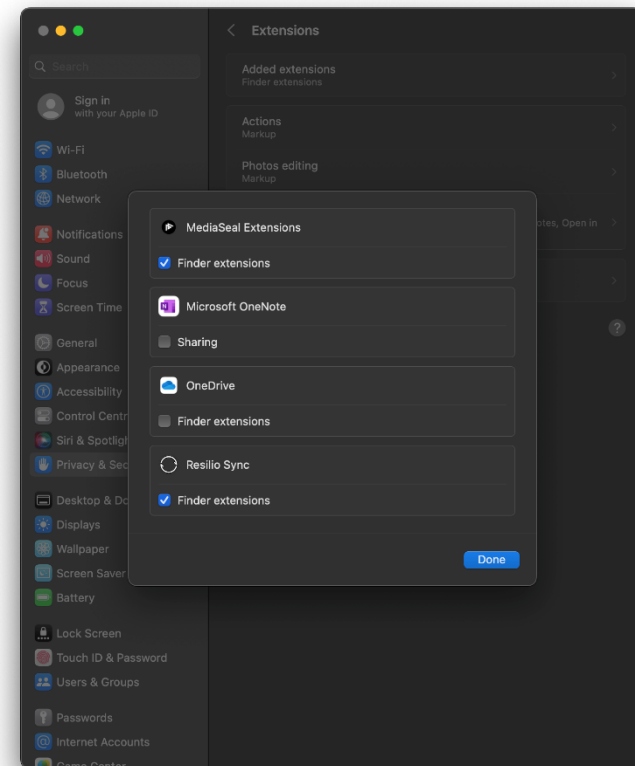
Search

Sign in
with your Apple ID

Wi-Fi
Bluetooth
Network

Notifications
Sound
Focus
Screen Time

General
Appearance
Accessibility
Control Centr
Siri & Spotligh
Privacy & Sec

Desktop & Do
Displays
Wallpaper
Screen Saver
Battery

Lock Screen
Touch ID & Password
Users & Groups

Passwords
Internet Accounts
Game Center

Extensions

Added extensions
Finder extensions

Actions
Markup

Photos editing
Markup

otes, Open in

MediaSeal Extensions
Finder extensions

Microsoft OneNote
Sharing

OneDrive
Finder extensions

Resilio Sync
Finder extensions

Done

?